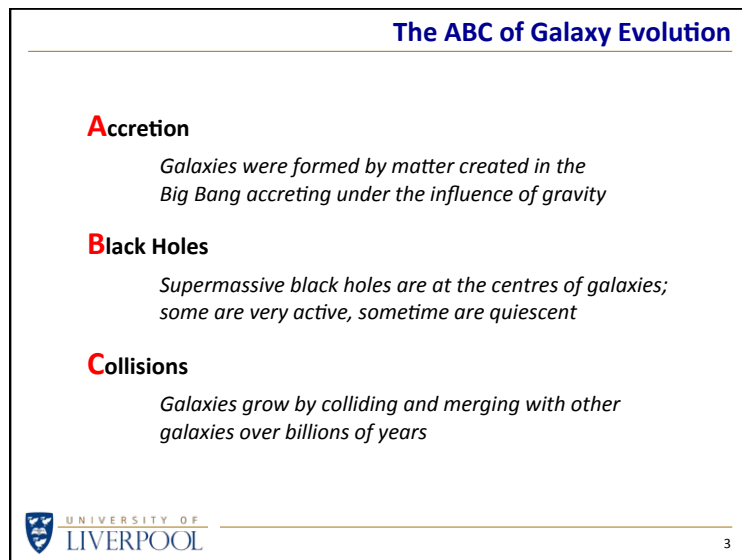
The ABC of Galaxy Evolution

Accretion

Galaxies were formed by matter created in the Big Bang accreting under the influence of gravity

Black Holes

Supermassive black holes are at the centres of galaxies; some are very active, sometime are quiescent

Collisions

Galaxies grow by colliding and merging with other galaxies over billions of years

UNIVERSITY OF LIVERPOOL

3